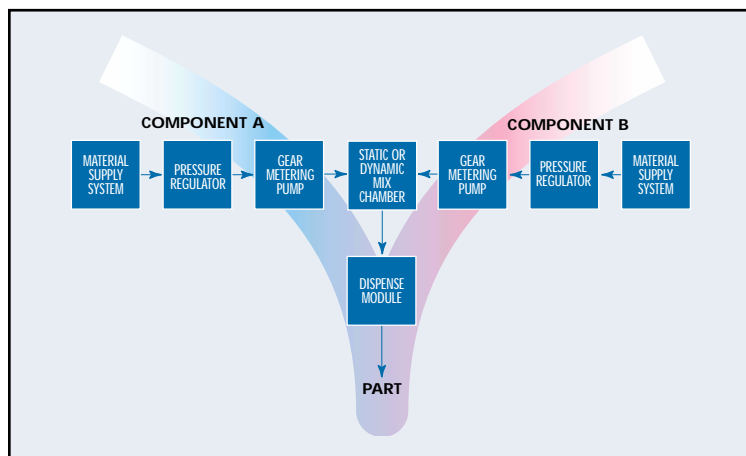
COMPONENT A

COMPONENT B

MATERIAL SUPPLY SYSTEM

PRESSURE REGULATOR

GEAR METERING PUMP

STATIC OR DYNAMIC MIX CHAMBER

GEAR METERING PUMP

PRESSURE REGULATOR

MATERIAL SUPPLY SYSTEM

DISPENSE MODULE

PART